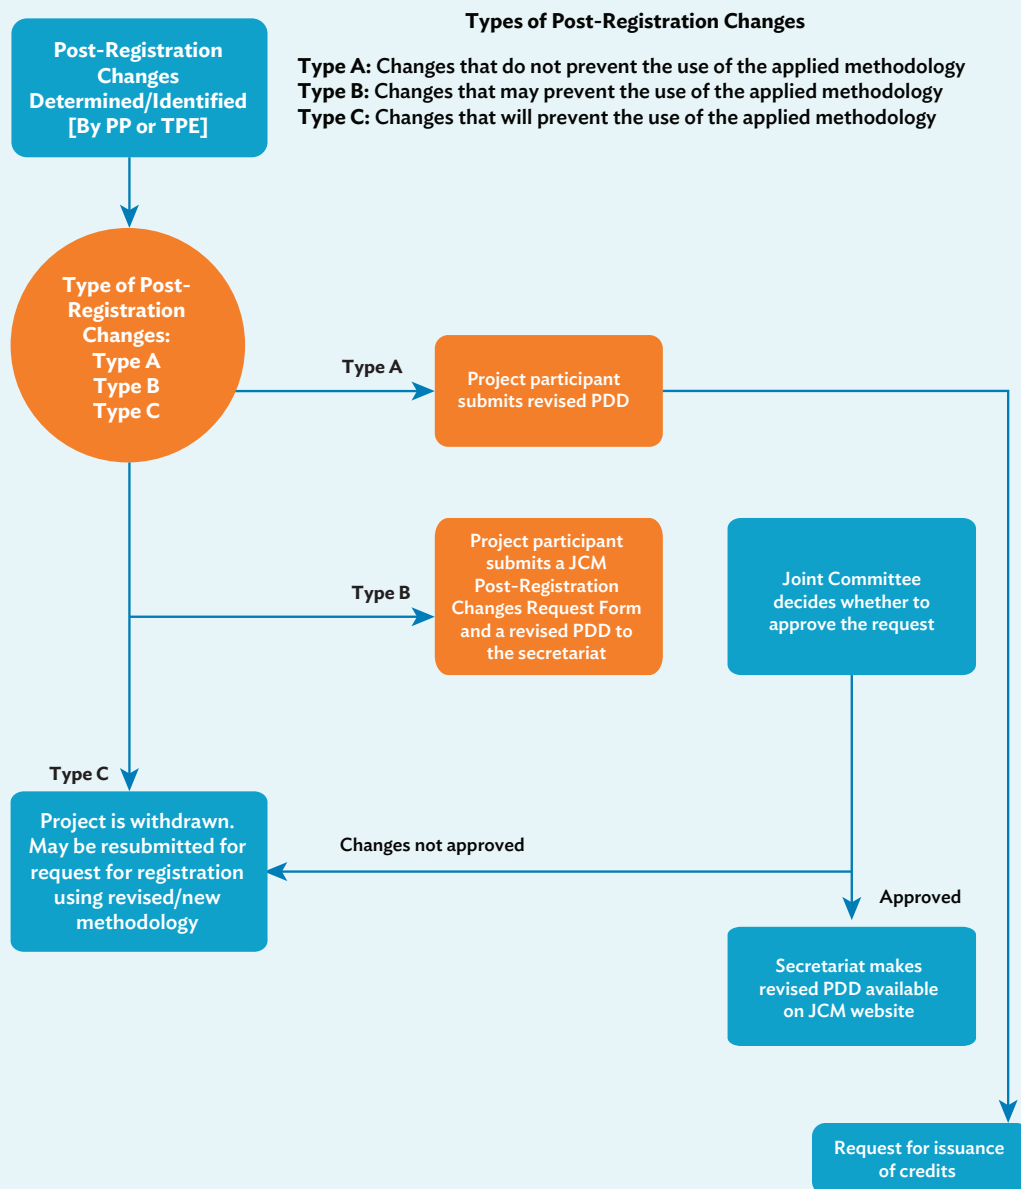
Post-Registration Changes Determined/Identified [By PP or TPE]

Types of Post-Registration Changes

**Type A:** Changes that do not prevent the use of the applied methodology
**Type B:** Changes that may prevent the use of the applied methodology
**Type C:** Changes that will prevent the use of the applied methodology

Type of Post-Registration Changes:
Type A
Type B
Type C

Type A

Project participant submits revised PDD

Type B

Project participant submits a JCM Post-Registration Changes Request Form and a revised PDD to the secretariat

Joint Committee decides whether to approve the request

Type C

Project is withdrawn. May be resubmitted for request for registration using revised/new methodology

Changes not approved

Approved

Secretariat makes revised PDD available on JCM website

Request for issuance of credits